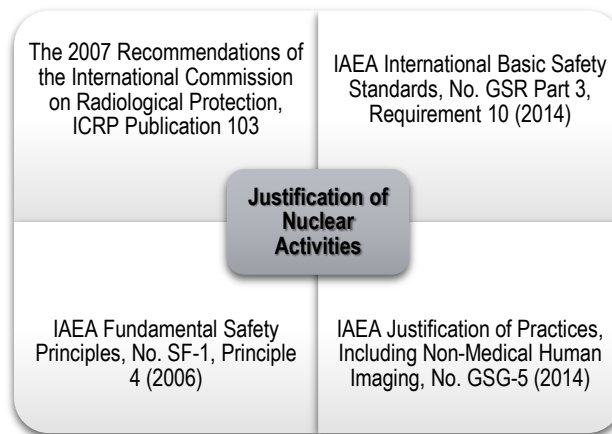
The 2007 Recommendations of the International Commission on Radiological Protection, ICRP Publication 103

IAEA International Basic Safety Standards, No. GSR Part 3, Requirement 10 (2014)

Justification of Nuclear Activities

IAEA Fundamental Safety Principles, No. SF-1, Principle 4 (2006)

IAEA Justification of Practices, Including Non-Medical Human Imaging, No. GSG-5 (2014)